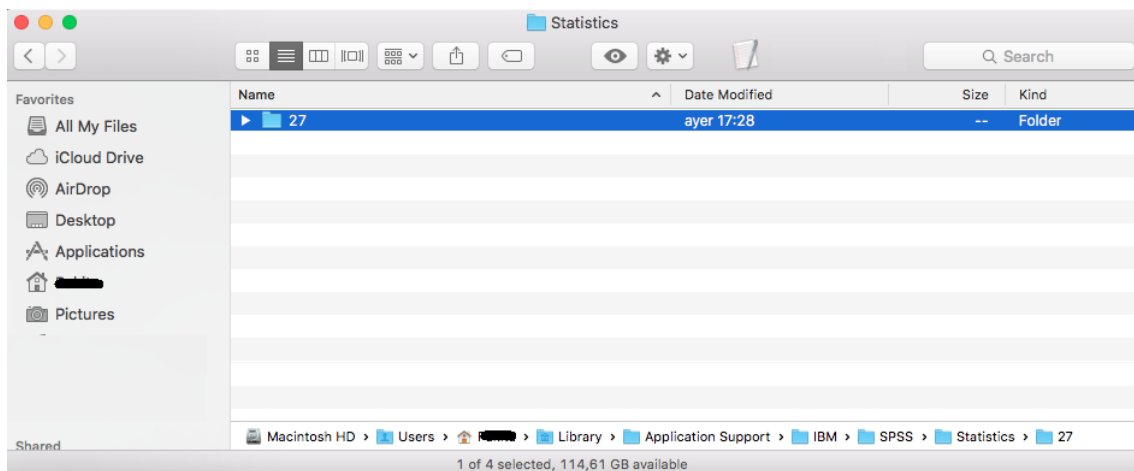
Statistics

Search

Favorites
All My Files
iCloud Drive
AirDrop
Desktop
Applications
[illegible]
Pictures

Shared

| Name | Date Modified | Size | Kind |
|---|---|---|---|
| 27 | ayer 17:28 | -- | Folder |

Macintosh HD › Users › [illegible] › Library › Application Support › IBM › SPSS › Statistics › 27

1 of 4 selected, 114,61 GB available